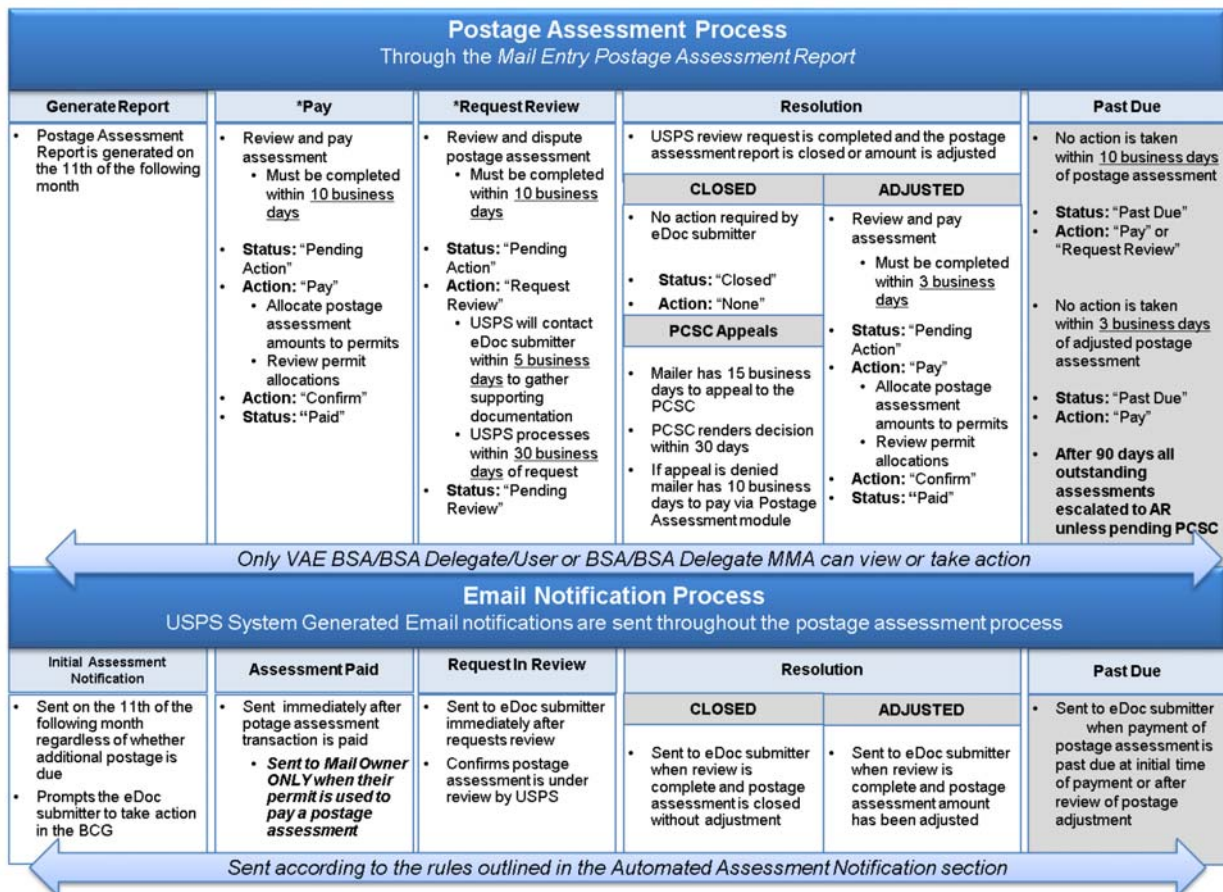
Postage Assessment Process
Through the Mail Entry Postage Assessment Report

Generate Report
• Postage Assessment Report is generated on the 11th of the following month

*Pay
• Review and pay assessment
  • Must be completed within 10 business days
• Status: "Pending Action"
• Action: "Pay"
  • Allocate postage assessment amounts to permits
  • Review permit allocations
• Action: "Confirm"
• Status: "Paid"

*Request Review
• Review and dispute postage assessment
  • Must be completed within 10 business days
• Status: "Pending Action"
• Action: "Request Review"
  • USPS will contact eDoc submitter within 5 business days to gather supporting documentation
  • USPS processes within 30 business days of request
• Status: "Pending Review"

Resolution
• USPS review request is completed and the postage assessment report is closed or amount is adjusted

CLOSED
• No action required by eDoc submitter
• Status: "Closed"
• Action: "None"

PCSC Appeals
• Mailer has 15 business days to appeal to the PCSC
• PCSC renders decision within 30 days
• If appeal is denied mailer has 10 business days to pay via Postage Assessment module

ADJUSTED
• Review and pay assessment
  • Must be completed within 3 business days
• Status: "Pending Action"
• Action: "Pay"
  • Allocate postage assessment amounts to permits
  • Review permit allocations
• Action: "Confirm"
• Status: "Paid"

Past Due
• No action is taken within 10 business days of postage assessment
• Status: "Past Due"
• Action: "Pay" or "Request Review"
• No action is taken within 3 business days of adjusted postage assessment
• Status: "Past Due"
• Action: "Pay"
• After 90 days all outstanding assessments escalated to AR unless pending PCSC

Only VAE BSA/BSA Delegate/User or BSA/BSA Delegate MMA can view or take action

Email Notification Process
USPS System Generated Email notifications are sent throughout the postage assessment process

Initial Assessment Notification
• Sent on the 11th of the following month regardless of whether additional postage is due
• Prompts the eDoc submitter to take action in the BCG

Assessment Paid
• Sent immediately after potage assessment transaction is paid
  • Sent to Mail Owner ONLY when their permit is used to pay a postage assessment

Request In Review
• Sent to eDoc submitter immediately after requests review
• Confirms postage assessment is under review by USPS

Resolution

CLOSED
• Sent to eDoc submitter when review is complete and postage assessment is closed without adjustment

ADJUSTED
• Sent to eDoc submitter when review is complete and postage assessment amount has been adjusted

Past Due
• Sent to eDoc submitter when payment of postage assessment is past due at initial time of payment or after review of postage adjustment

Sent according to the rules outlined in the Automated Assessment Notification section